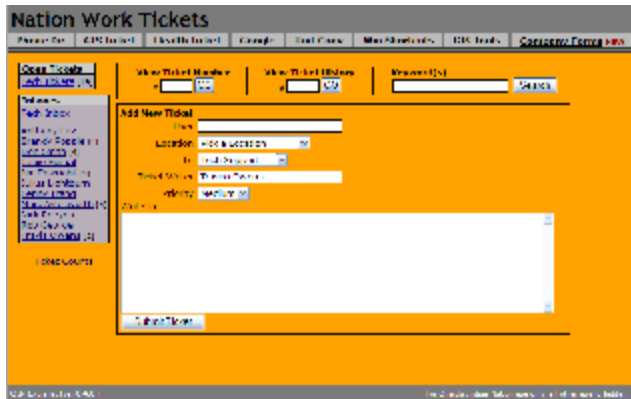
Nation Work Tickets

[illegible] | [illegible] | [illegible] | Google | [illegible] | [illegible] | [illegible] | Company Forms new

Open Tickets
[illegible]

View Ticket Number
# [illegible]

View Ticket History
# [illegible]

Keyword(s)
Search

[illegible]
Tech Stock
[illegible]
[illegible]
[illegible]
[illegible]
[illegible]
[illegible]
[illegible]
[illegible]
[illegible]
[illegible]
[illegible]
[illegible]

Ticket Counts

Add New Ticket
Title
Location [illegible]
To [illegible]
Ticket Owner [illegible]
Priority Medium
Address

Submit Ticket

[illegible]
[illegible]